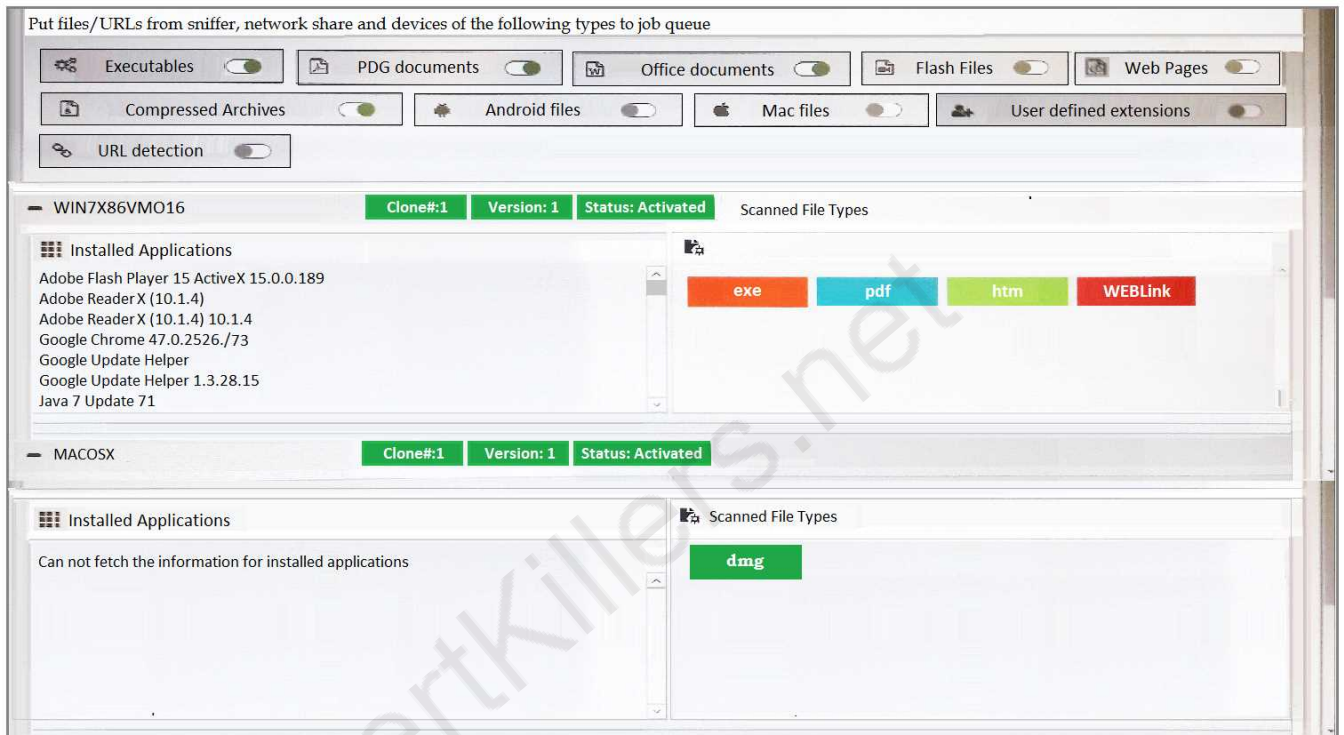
Put files/URLs from sniffer, network share and devices of the following types to job queue

Executables
PDG documents
Office documents
Flash Files
Web Pages
Compressed Archives
Android files
Mac files
User defined extensions
URL detection

— WIN7X86VMO16
Clone#:1
Version: 1
Status: Activated
Scanned File Types

Installed Applications
Adobe Flash Player 15 ActiveX 15.0.0.189
Adobe Reader X (10.1.4)
Adobe Reader X (10.1.4) 10.1.4
Google Chrome 47.0.2526./73
Google Update Helper
Google Update Helper 1.3.28.15
Java 7 Update 71

exe
pdf
htm
WEBLink

— MACOSX
Clone#:1
Version: 1
Status: Activated

Installed Applications
Can not fetch the information for installed applications

Scanned File Types
dmg

artKillers.net